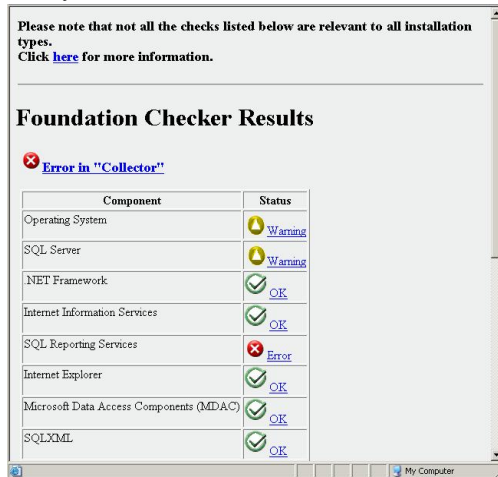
Please note that not all the checks listed below are relevant to all installation types.
Click here for more information.

Foundation Checker Results

Error in "Collector"

| Component | Status |
|---|---|
| Operating System | Warning |
| SQL Server | Warning |
| .NET Framework | OK |
| Internet Information Services | OK |
| SQL Reporting Services | Error |
| Internet Explorer | OK |
| Microsoft Data Access Components (MDAC) | OK |
| SQLXML | OK |

My Computer